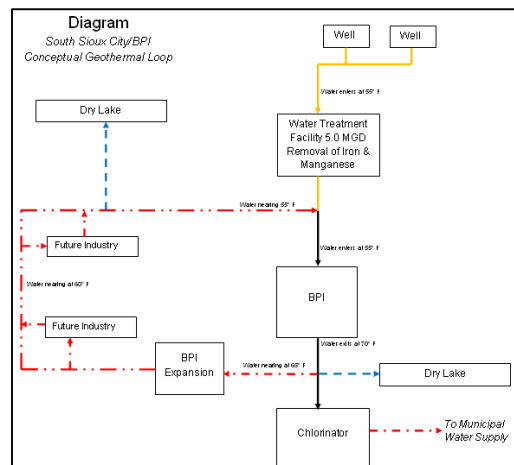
Diagram
South Sioux City/BPI
Conceptual Geothermal Loop

Well

Well

Water enters at 55° F

Dry Lake

Water Treatment Facility 5.0 MGD Removal of Iron & Manganese

Water nearing 55° F

Future Industry

Water enters at 55° F

Water nearing at 60° F

BPI

Future Industry

Water exits at 70° F

BPI Expansion

Water nearing at 65° F

Dry Lake

Chlorinator

To Municipal Water Supply